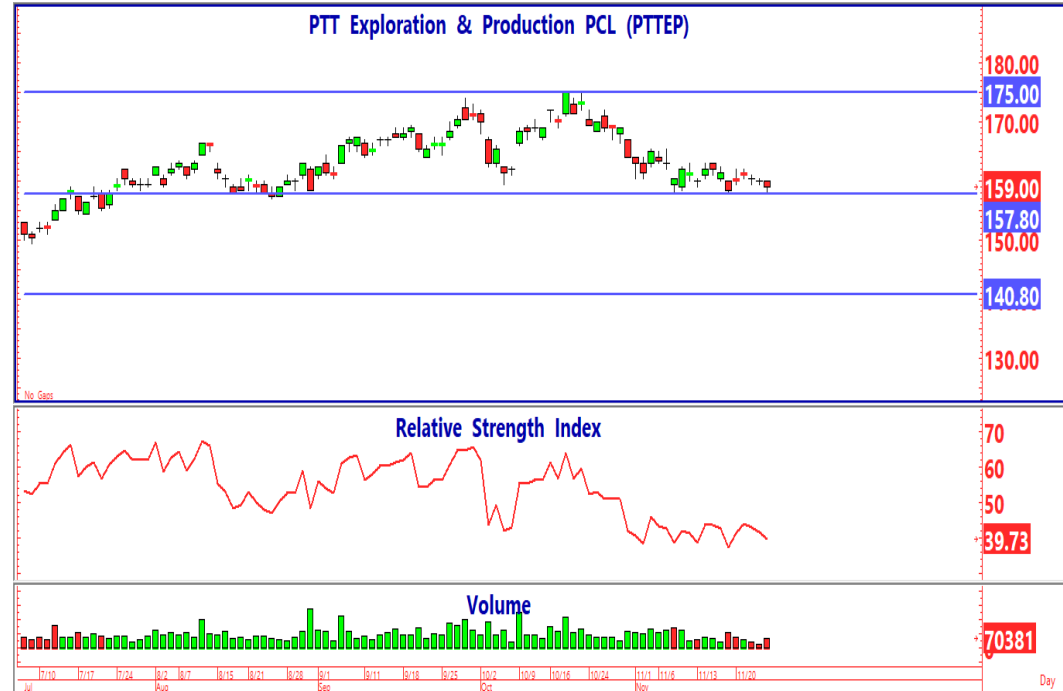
PTT Exploration & Production PCL (PTTEP)

180.00
175.00
170.00
159.00
157.80
150.00
140.80
130.00

No Gaps

Relative Strength Index

70
60
50
39.73

Volume

70381

7/10 7/17 7/24 8/2 8/7 8/15 8/21 8/28 9/1 9/11 9/18 9/25 10/2 10/9 10/16 10/24 11/1 11/6 11/13 11/20
Jul Aug Sep Oct Nov

Day